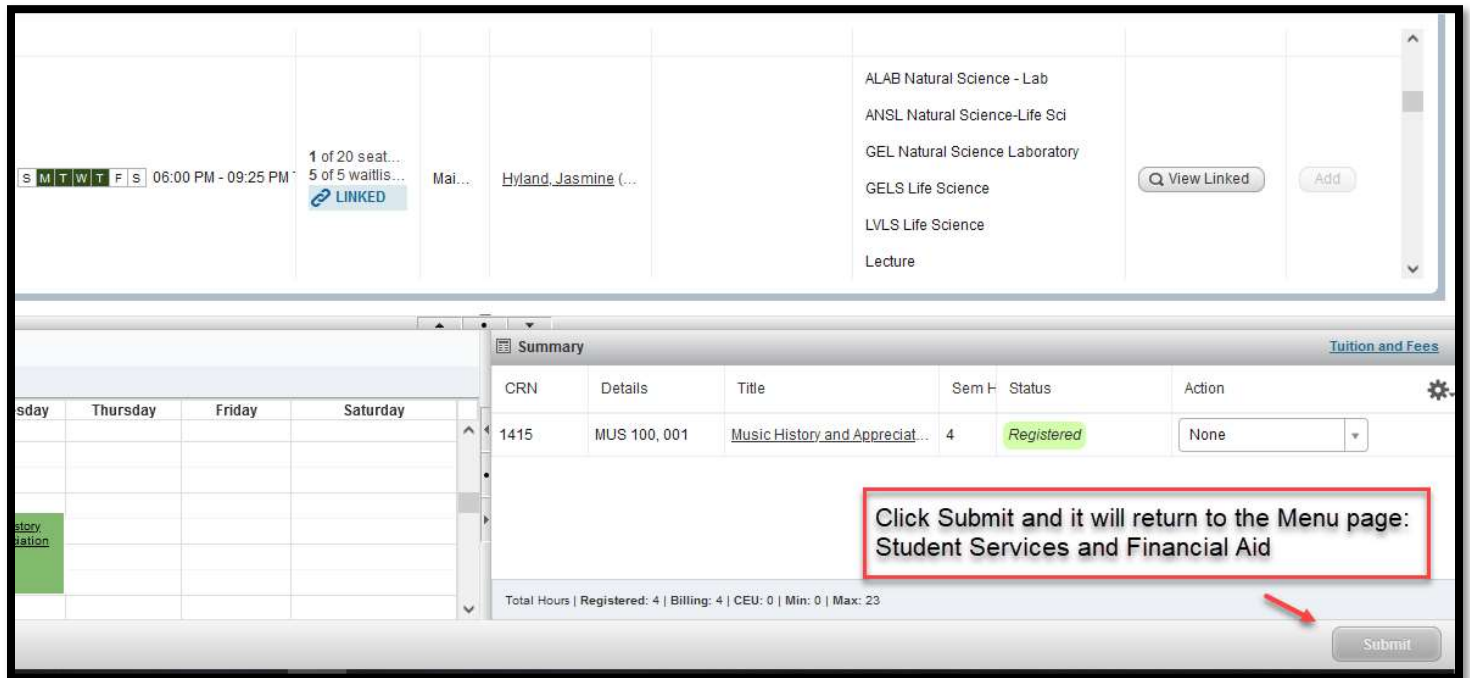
S M T W T F S 06:00 PM - 09:25 PM

1 of 20 seat...
5 of 5 waitlis...
LINKED

Mai...

Hyland, Jasmine (...

ALAB Natural Science - Lab
ANSL Natural Science-Life Sci
GEL Natural Science Laboratory
GELS Life Science
LVLS Life Science
Lecture

View Linked

Add

sday | Thursday | Friday | Saturday

story
ciation

Summary

Tuition and Fees

| CRN | Details | Title | Sem H | Status | Action |
|---|---|---|---|---|---|
| 1415 | MUS 100, 001 | Music History and Appreciat... | 4 | Registered | None |

Click Submit and it will return to the Menu page: Student Services and Financial Aid

Total Hours | Registered: 4 | Billing: 4 | CEU: 0 | Min: 0 | Max: 23

Submit